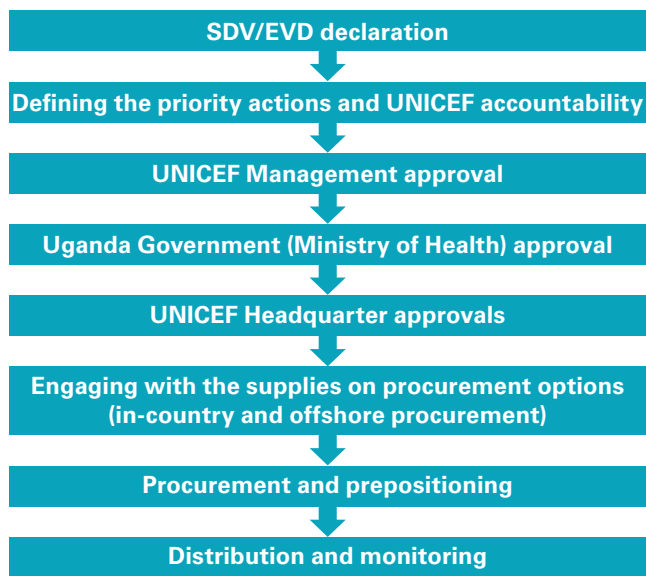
SDV/EVD declaration

Defining the priority actions and UNICEF accountability

UNICEF Management approval

Uganda Government (Ministry of Health) approval

UNICEF Headquarter approvals

Engaging with the supplies on procurement options (in-country and offshore procurement)

Procurement and prepositioning

Distribution and monitoring